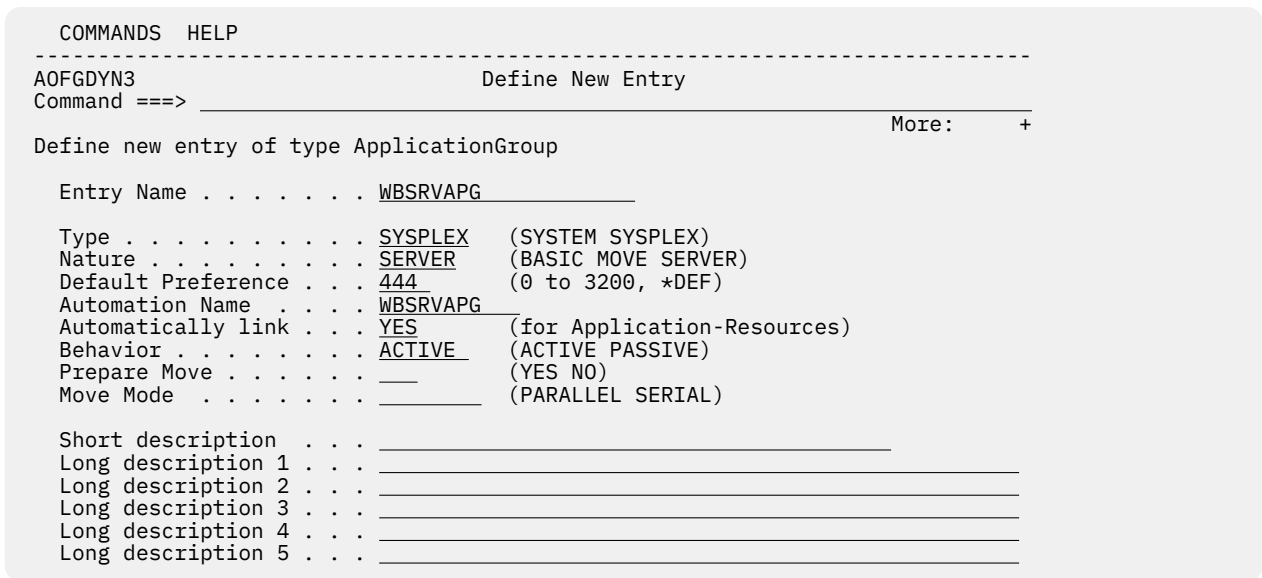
COMMANDS HELP
------------------------------------------------------------------------------
AOFGDYN3 Define New Entry
Command ===>

More: +

Define new entry of type ApplicationGroup

Entry Name . . . . . . . WBSRVAPG

Type . . . . . . . . . . SYSPLEX (SYSTEM SYSPLEX)
Nature . . . . . . . . . SERVER (BASIC MOVE SERVER)
Default Preference . . . 444 (0 to 3200, *DEF)
Automation Name . . . . WBSRVAPG
Automatically link . . . YES (for Application-Resources)
Behavior . . . . . . . . ACTIVE (ACTIVE PASSIVE)
Prepare Move . . . . . . (YES NO)
Move Mode . . . . . . . (PARALLEL SERIAL)

Short description . . .
Long description 1 . . .
Long description 2 . . .
Long description 3 . . .
Long description 4 . . .
Long description 5 . . .